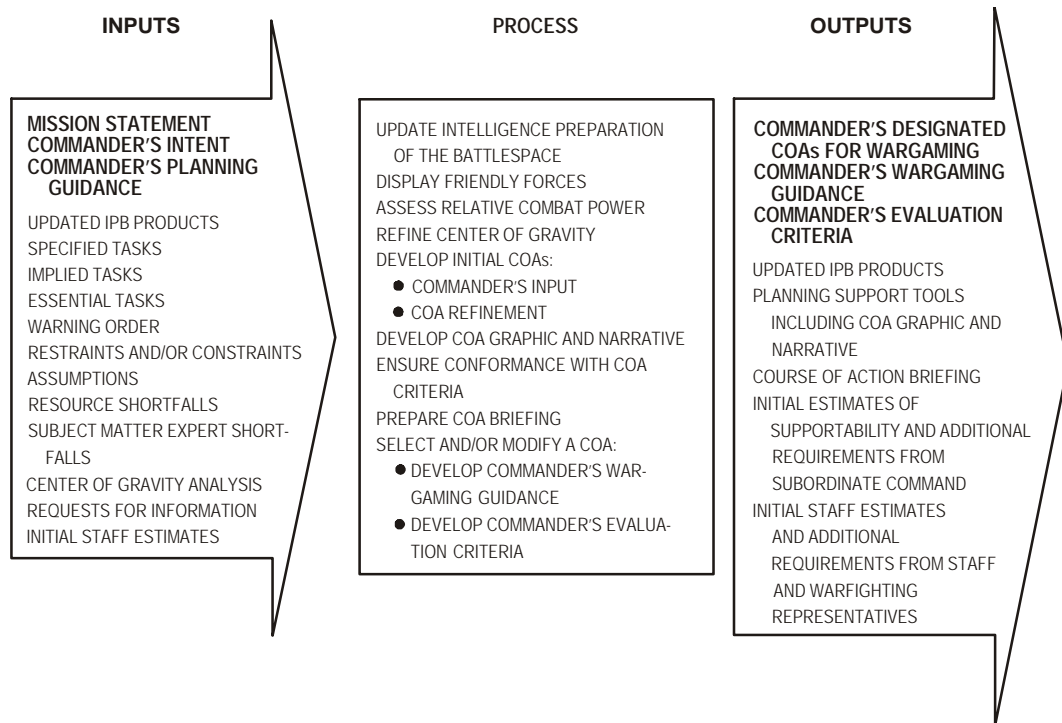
INPUTS

MISSION STATEMENT
COMMANDER'S INTENT
COMMANDER'S PLANNING GUIDANCE

UPDATED IPB PRODUCTS
SPECIFIED TASKS
IMPLIED TASKS
ESSENTIAL TASKS
WARNING ORDER
RESTRAINTS AND/OR CONSTRAINTS
ASSUMPTIONS
RESOURCE SHORTFALLS
SUBJECT MATTER EXPERT SHORTFALLS
CENTER OF GRAVITY ANALYSIS
REQUESTS FOR INFORMATION
INITIAL STAFF ESTIMATES

PROCESS

UPDATE INTELLIGENCE PREPARATION OF THE BATTLESPACE
DISPLAY FRIENDLY FORCES
ASSESS RELATIVE COMBAT POWER
REFINE CENTER OF GRAVITY
DEVELOP INITIAL COAs:
● COMMANDER'S INPUT
● COA REFINEMENT
DEVELOP COA GRAPHIC AND NARRATIVE
ENSURE CONFORMANCE WITH COA CRITERIA
PREPARE COA BRIEFING
SELECT AND/OR MODIFY A COA:
● DEVELOP COMMANDER'S WARGAMING GUIDANCE
● DEVELOP COMMANDER'S EVALUATION CRITERIA

OUTPUTS

COMMANDER'S DESIGNATED COAs FOR WARGAMING
COMMANDER'S WARGAMING GUIDANCE
COMMANDER'S EVALUATION CRITERIA

UPDATED IPB PRODUCTS
PLANNING SUPPORT TOOLS INCLUDING COA GRAPHIC AND NARRATIVE
COURSE OF ACTION BRIEFING
INITIAL ESTIMATES OF SUPPORTABILITY AND ADDITIONAL REQUIREMENTS FROM SUBORDINATE COMMAND
INITIAL STAFF ESTIMATES AND ADDITIONAL REQUIREMENTS FROM STAFF AND WARFIGHTING REPRESENTATIVES